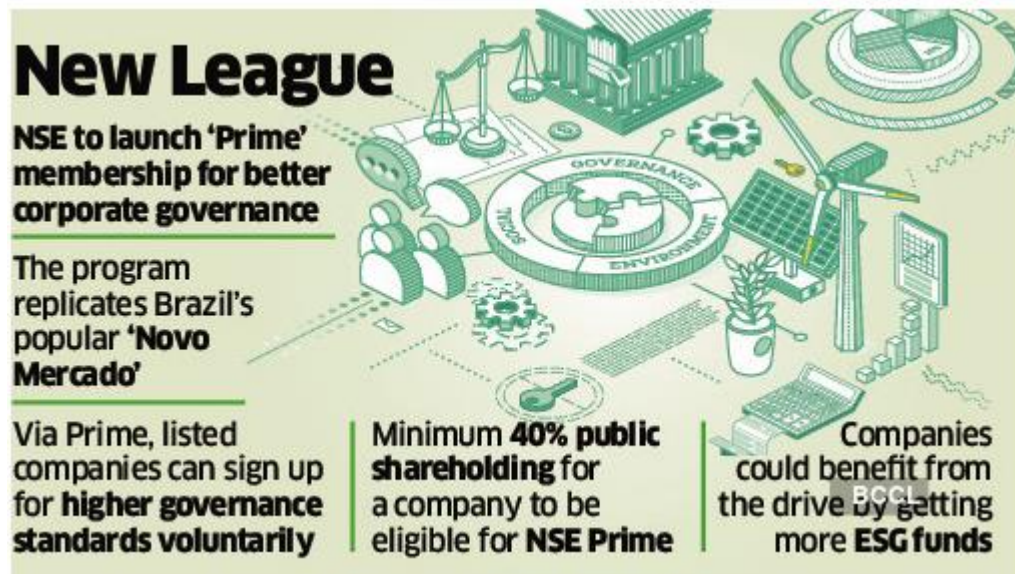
New League

NSE to launch 'Prime' membership for better corporate governance

The program replicates Brazil's popular 'Novo Mercado'

GOVERNANCE

SOCIAL

ENVIRONMENT

Via Prime, listed companies can sign up for higher governance standards voluntarily

Minimum 40% public shareholding for a company to be eligible for NSE Prime

Companies could benefit from the drive by getting more ESG funds

BCCL